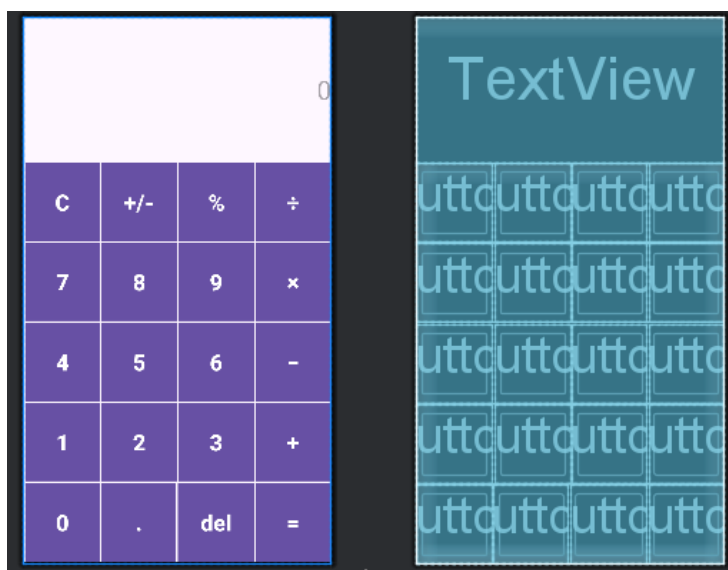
0

| C | +/- | % | ÷ |
|---|---|---|---|
| 7 | 8 | 9 | × |
| 4 | 5 | 6 | − |
| 1 | 2 | 3 | + |
| 0 | . | del | = |

TextView

| uttc | uttc | uttc | uttc |
|---|---|---|---|
| uttc | uttc | uttc | uttc |
| uttc | uttc | uttc | uttc |
| uttc | uttc | uttc | uttc |
| uttc | uttc | uttc | uttc |